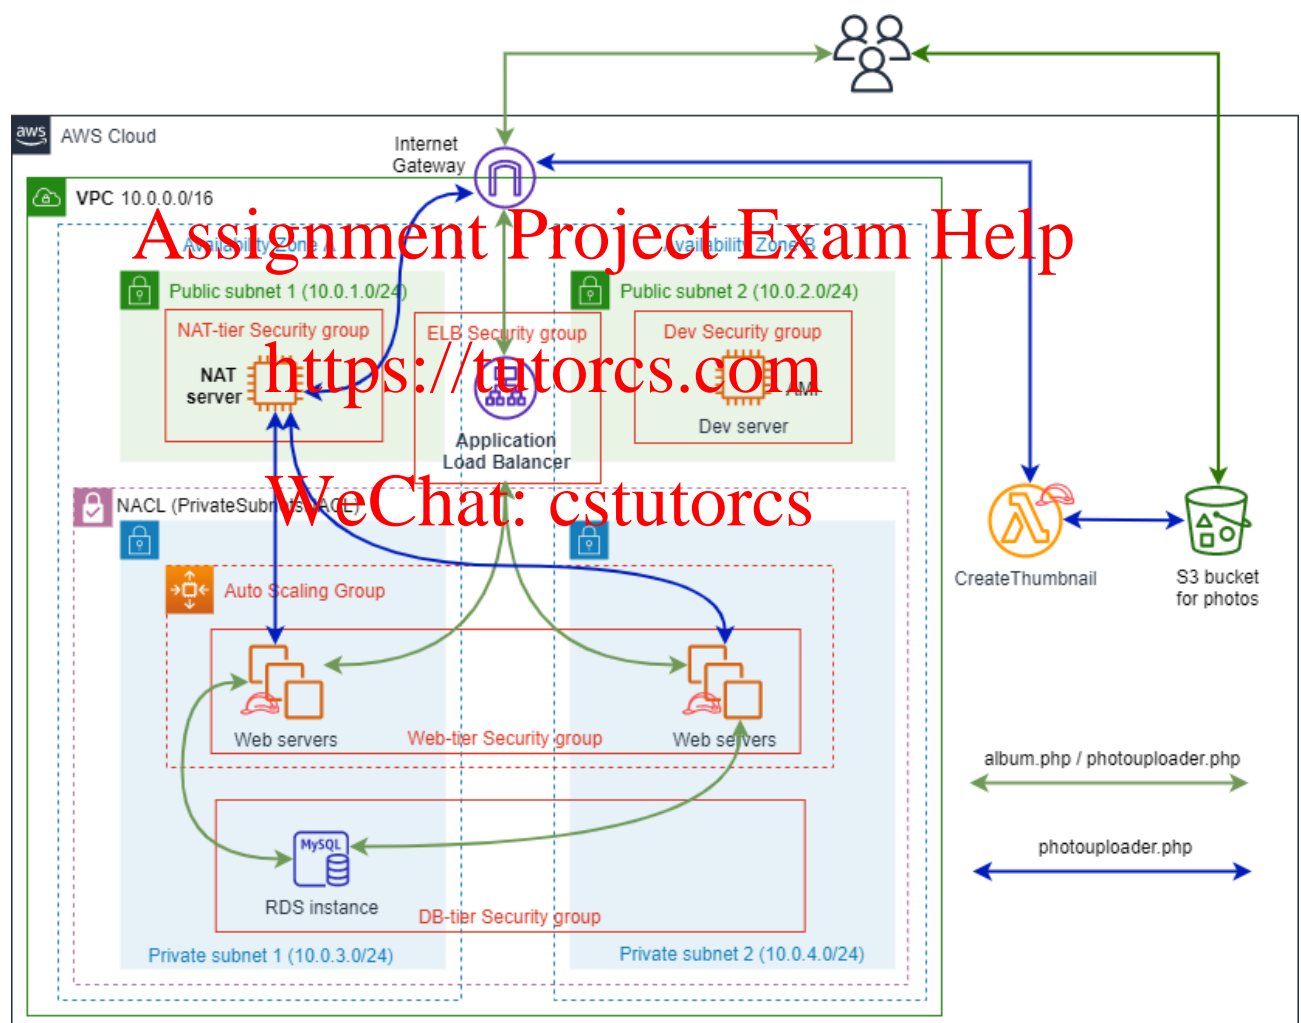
aws AWS Cloud

Internet Gateway

VPC 10.0.0.0/16

Assignment Project Exam Help

Availability Zone A

Availability Zone B

Public subnet 1 (10.0.1.0/24)

Public subnet 2 (10.0.2.0/24)

NAT-tier Security group

ELB Security group

Dev Security group

https://tutorcs.com

NAT server

AMI

Application Load Balancer

Dev server

WeChat: cstutorcs

NACL (PrivateSubnetsNACL)

Auto Scaling Group

Web servers

Web-tier Security group

Web servers

MySQL

RDS instance

DB-tier Security group

Private subnet 1 (10.0.3.0/24)

Private subnet 2 (10.0.4.0/24)

CreateThumbnail

S3 bucket for photos

album.php / photouploader.php

photouploader.php